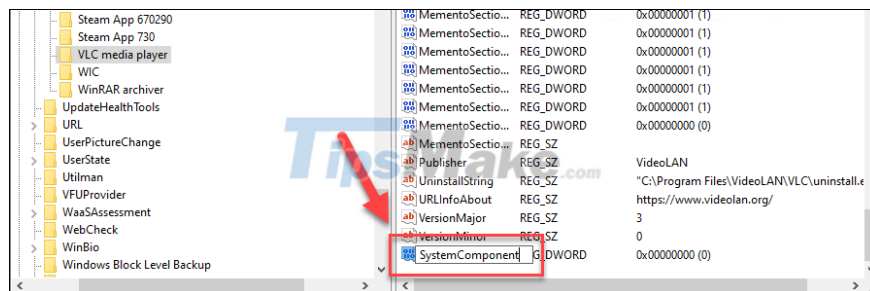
Steam App 670290
Steam App 730
VLC media player
WIC
WinRAR archiver
UpdateHealthTools
URL
UserPictureChange
UserState
Utilman
VFUProvider
WaaSAssessment
WebCheck
WinBio
Windows Block Level Backup

| | | |
|---|---|---|
| MementoSectio... | REG_DWORD | 0x00000001 (1) |
| MementoSectio... | REG_DWORD | 0x00000001 (1) |
| MementoSectio... | REG_DWORD | 0x00000001 (1) |
| MementoSectio... | REG_DWORD | 0x00000001 (1) |
| MementoSectio... | REG_DWORD | 0x00000001 (1) |
| MementoSectio... | REG_DWORD | 0x00000001 (1) |
| MementoSectio... | REG_DWORD | 0x00000000 (0) |
| MementoSectio... | REG_SZ | |
| Publisher | REG_SZ | VideoLAN |
| UninstallString | REG_SZ | "C:\Program Files\VideoLAN\VLC\uninstall.e |
| URLInfoAbout | REG_SZ | https://www.videolan.org/ |
| VersionMajor | REG_SZ | 3 |
| VersionMinor | REG_SZ | 0 |
| SystemComponent | REG_DWORD | 0x00000000 (0) |

TipsMake